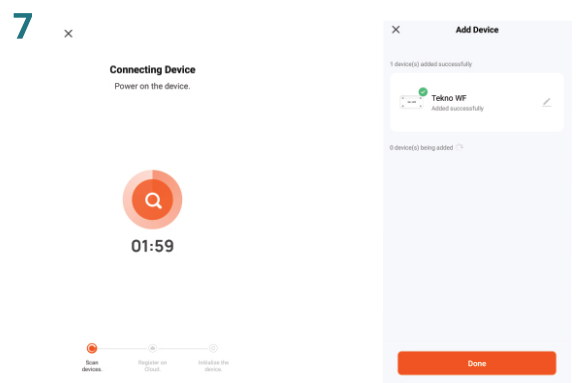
7

×

Connecting Device

Power on the device.

01:59

Scan devices.

Register on Cloud

Initialize the device

×

Add Device

1 device(s) added successfully

Tekno WF

Added successfully

0 device(s) being added

Done